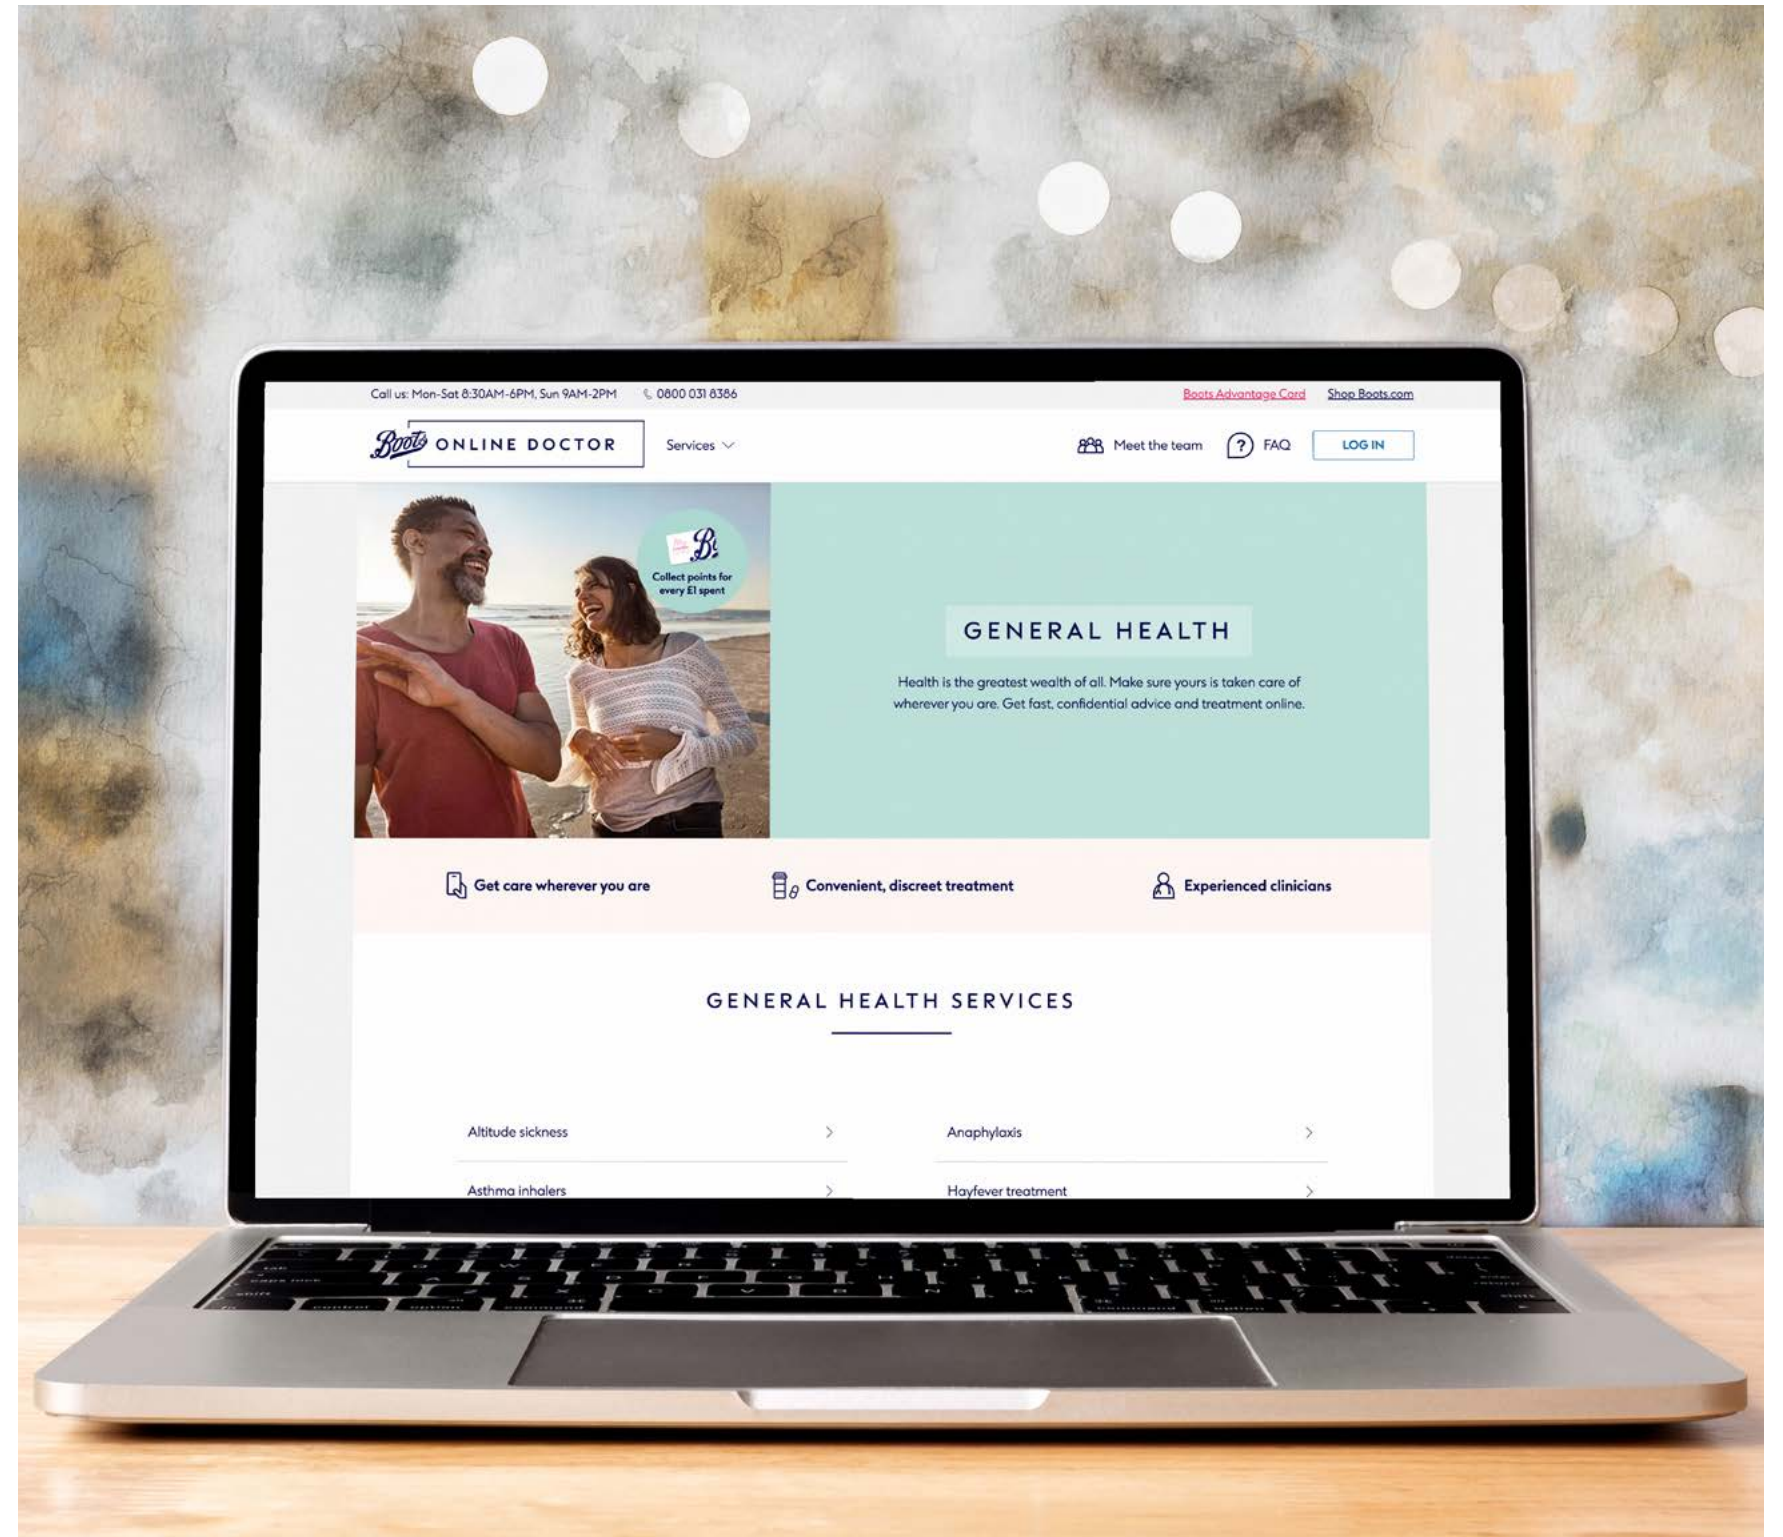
Call us: Mon-Sat 8:30AM-6PM, Sun 9AM-2PM 0800 031 8386

Boots Advantage Card Shop Boots.com

Boots ONLINE DOCTOR

Services

Meet the team

FAQ

LOG IN

Collect points for every £1 spent

GENERAL HEALTH

Health is the greatest wealth of all. Make sure yours is taken care of wherever you are. Get fast, confidential advice and treatment online.

Get care wherever you are

Convenient, discreet treatment

Experienced clinicians

GENERAL HEALTH SERVICES

Altitude sickness

Anaphylaxis

Asthma inhalers

Hayfever treatment